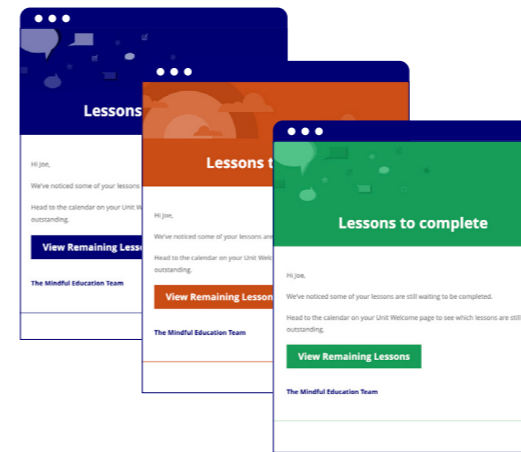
Lessons

Hi Joe,

We've noticed some of your lessons

Head to the calendar on your Unit W outstanding.

View Remaining Lesso

The Mindful Education Team

Lessons t

Hi Joe,

We've noticed some of your lessons are

Head to the calendar on your Unit Wel outstanding.

View Remaining Lesson

The Mindful Education Team

Lessons to complete

Hi Joe,

We've noticed some of your lessons are still waiting to be completed.

Head to the calendar on your Unit Welcome page to see which lessons are stil outstanding.

View Remaining Lessons

The Mindful Education Team